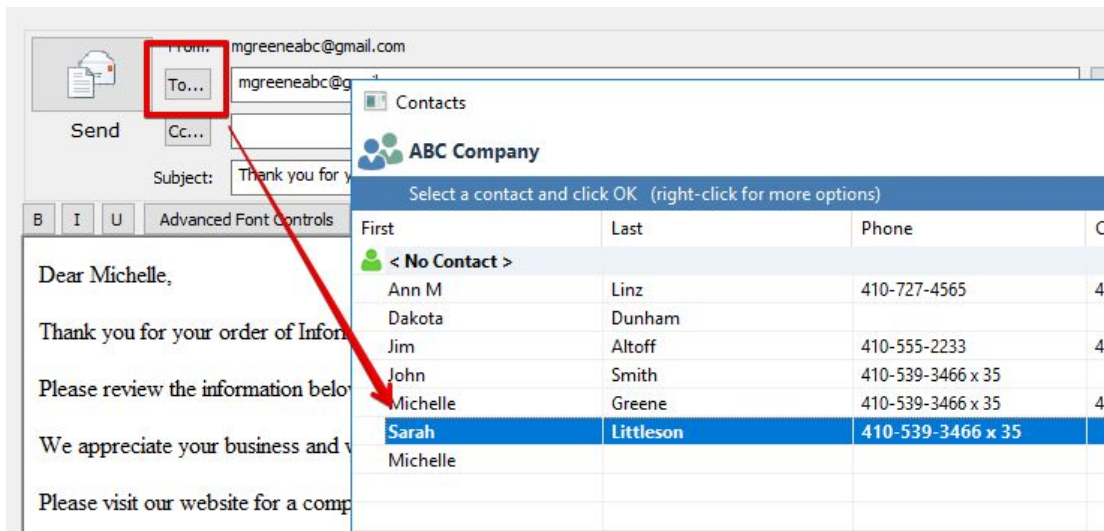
Send

From: mgreeneabc@gmail.com

To... mgreeneabc@g

Cc...

Subject: Thank you for y

B I U Advanced Font Controls

Dear Michelle,

Thank you for your order of Infor

Please review the information belo

We appreciate your business and

Please visit our website for a comp

Contacts

ABC Company

Select a contact and click OK (right-click for more options)

| First | Last | Phone | C |
|---|---|---|---|
| < No Contact > | | | |
| Ann M | Linz | 410-727-4565 | 4 |
| Dakota | Dunham | | |
| Jim | Altoff | 410-555-2233 | 4 |
| John | Smith | 410-539-3466 x 35 | |
| Michelle | Greene | 410-539-3466 x 35 | 4 |
| Sarah | Littleson | 410-539-3466 x 35 | |
| Michelle | | | |